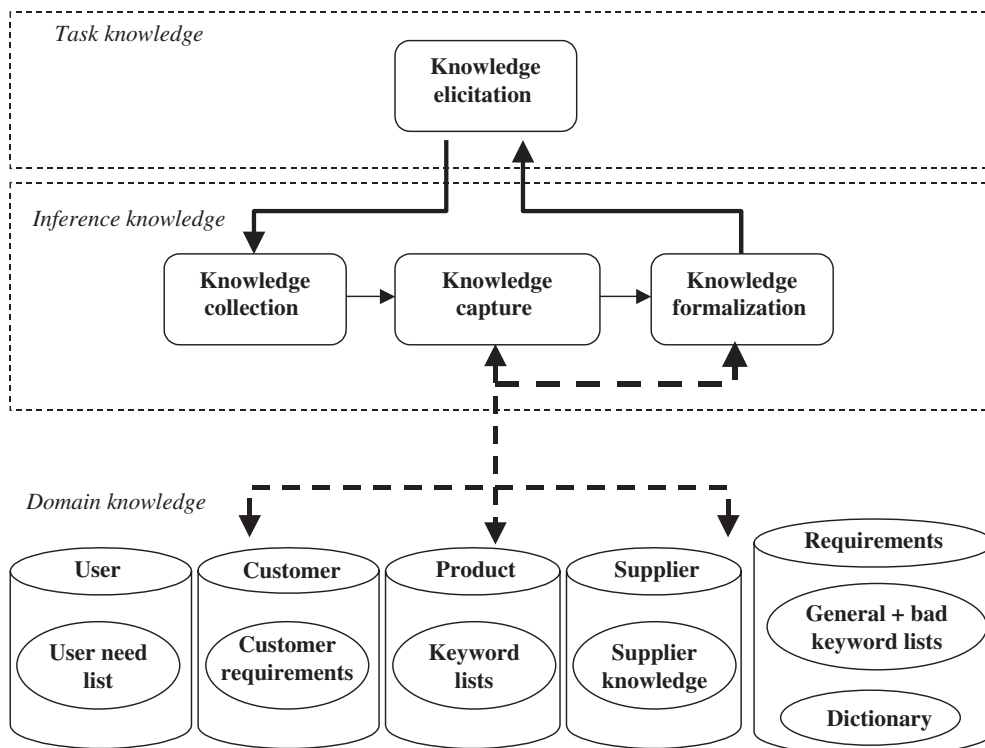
Task knowledge

Knowledge elicitation

Inference knowledge

Knowledge collection

Knowledge capture

Knowledge formalization

Domain knowledge

User

User need list

Customer

Customer requirements

Product

Keyword lists

Supplier

Supplier knowledge

Requirements

General + bad keyword lists

Dictionary